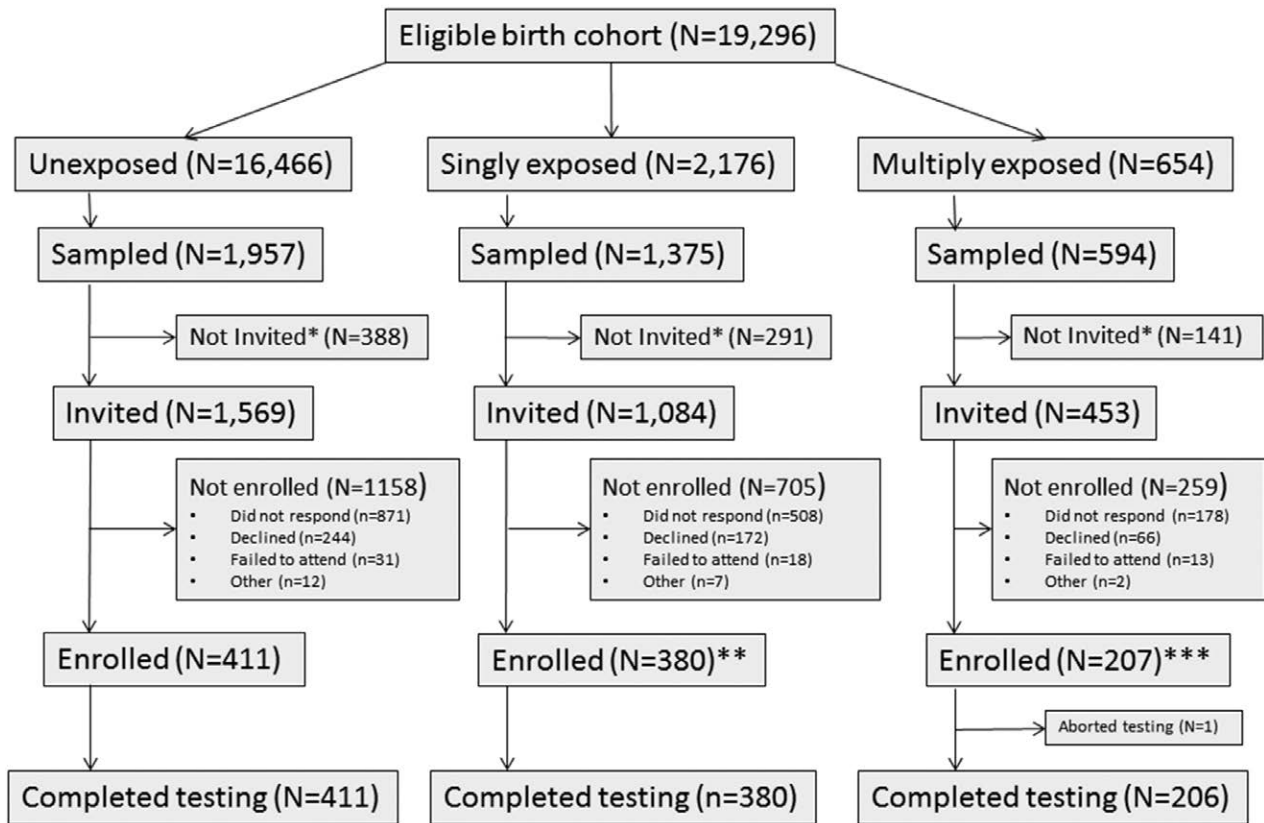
Eligible birth cohort (N=19,296)

Unexposed (N=16,466)

Sampled (N=1,957)

Not Invited* (N=388)

Invited (N=1,569)

Not enrolled (N=1158)
- Did not respond (n=871)
- Declined (n=244)
- Failed to attend (n=31)
- Other (n=12)

Enrolled (N=411)

Completed testing (N=411)

Singly exposed (N=2,176)

Sampled (N=1,375)

Not Invited* (N=291)

Invited (N=1,084)

Not enrolled (N=705)
- Did not respond (n=508)
- Declined (n=172)
- Failed to attend (n=18)
- Other (n=7)

Enrolled (N=380)**

Completed testing (n=380)

Multiply exposed (N=654)

Sampled (N=594)

Not Invited* (N=141)

Invited (N=453)

Not enrolled (N=259)
- Did not respond (n=178)
- Declined (n=66)
- Failed to attend (n=13)
- Other (n=2)

Enrolled (N=207)***

Aborted testing (N=1)

Completed testing (N=206)